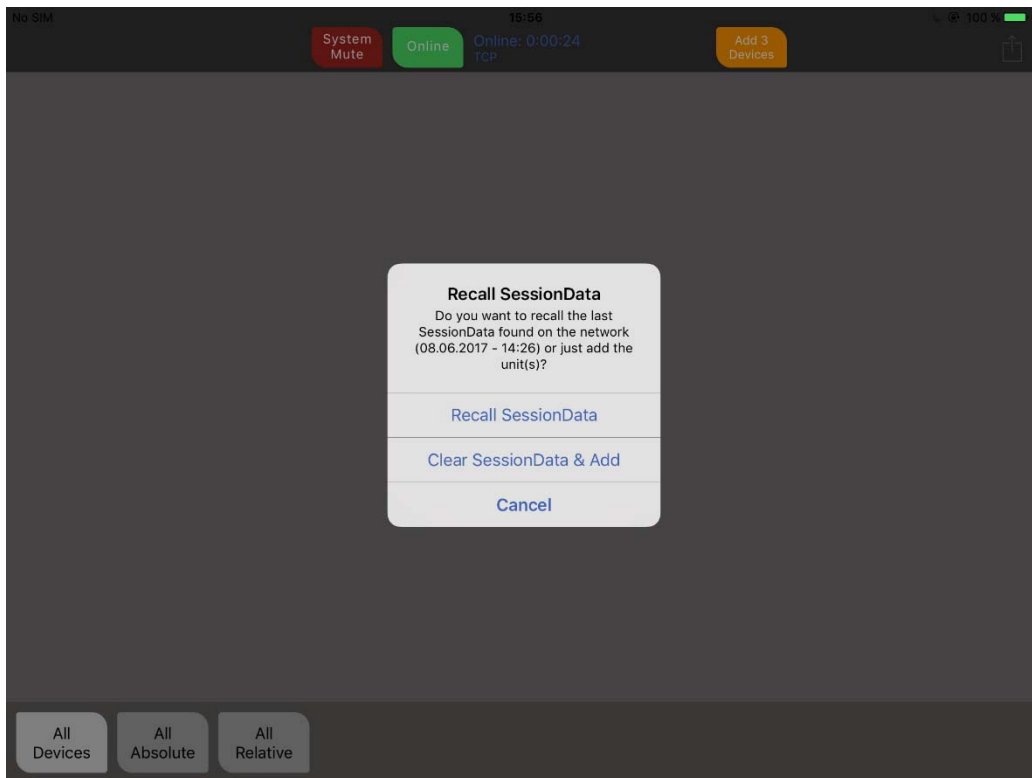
No SIM
15:56
100 %

System Mute
Online
Online: 0:00:24
TCP
Add 3 Devices

Recall SessionData
Do you want to recall the last SessionData found on the network (08.06.2017 - 14:26) or just add the unit(s)?

Recall SessionData
Clear SessionData & Add
Cancel

All Devices
All Absolute
All Relative